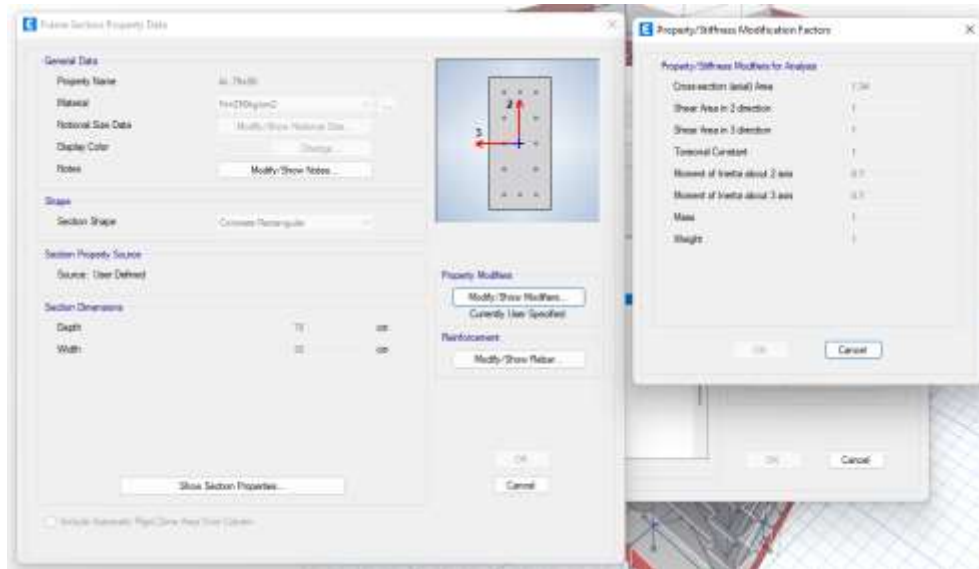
Frame Section Property Data

General Data
Property Name
Material
Notional Size Data
Display Color
Notes

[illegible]
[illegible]
Modify/Show Notional Size...
Change...
Modify/Show Notes...

Shape
Section Shape
Concrete Rectangular

Section Property Source
Source: User Defined

Section Dimensions
Depth
Width

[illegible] cm
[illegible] cm

2
3

Property Modifiers
Modify/Show Modifiers...
Currently User Specified

Reinforcement
Modify/Show Rebar...

Show Section Properties...

OK
Cancel

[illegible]

Property/Stiffness Modification Factors

Property/Stiffness Modifiers for Analysis
Cross-section (axial) Area
Shear Area in 2 direction
Shear Area in 3 direction
Torsional Constant
Moment of Inertia about 2 axis
Moment of Inertia about 3 axis
Mass
Weight

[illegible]
1
1
1
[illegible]
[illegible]
1
1

OK
Cancel

OK
Cancel